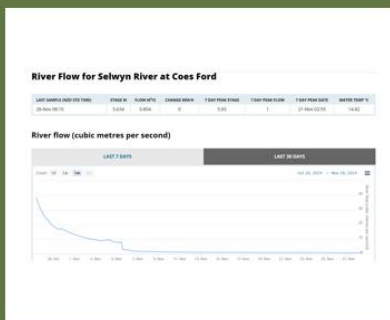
River Flow for Selwyn River at Coes Ford

| LAST SAMPLE (NZST/NZDT TIME) | STAGE M | FLOW M³/S | CHANGE M³/H | 7 DAY PEAK STAGE | 7 DAY PEAK FLOW | 7 DAY PEAK DATE | WATER TEMP °C |
|---|---|---|---|---|---|---|---|
| 28-Nov 00:15 | 3.634 | 0.854 | 0 | 7.03 | 1 | 21-Nov 02:15 | 14.92 |

River flow (cubic metres per second)

LAST 7 DAYS

LAST 30 DAYS

Zoom 1m 3m 6m 1y All

Oct 28, 2024 → Nov 28, 2024

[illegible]